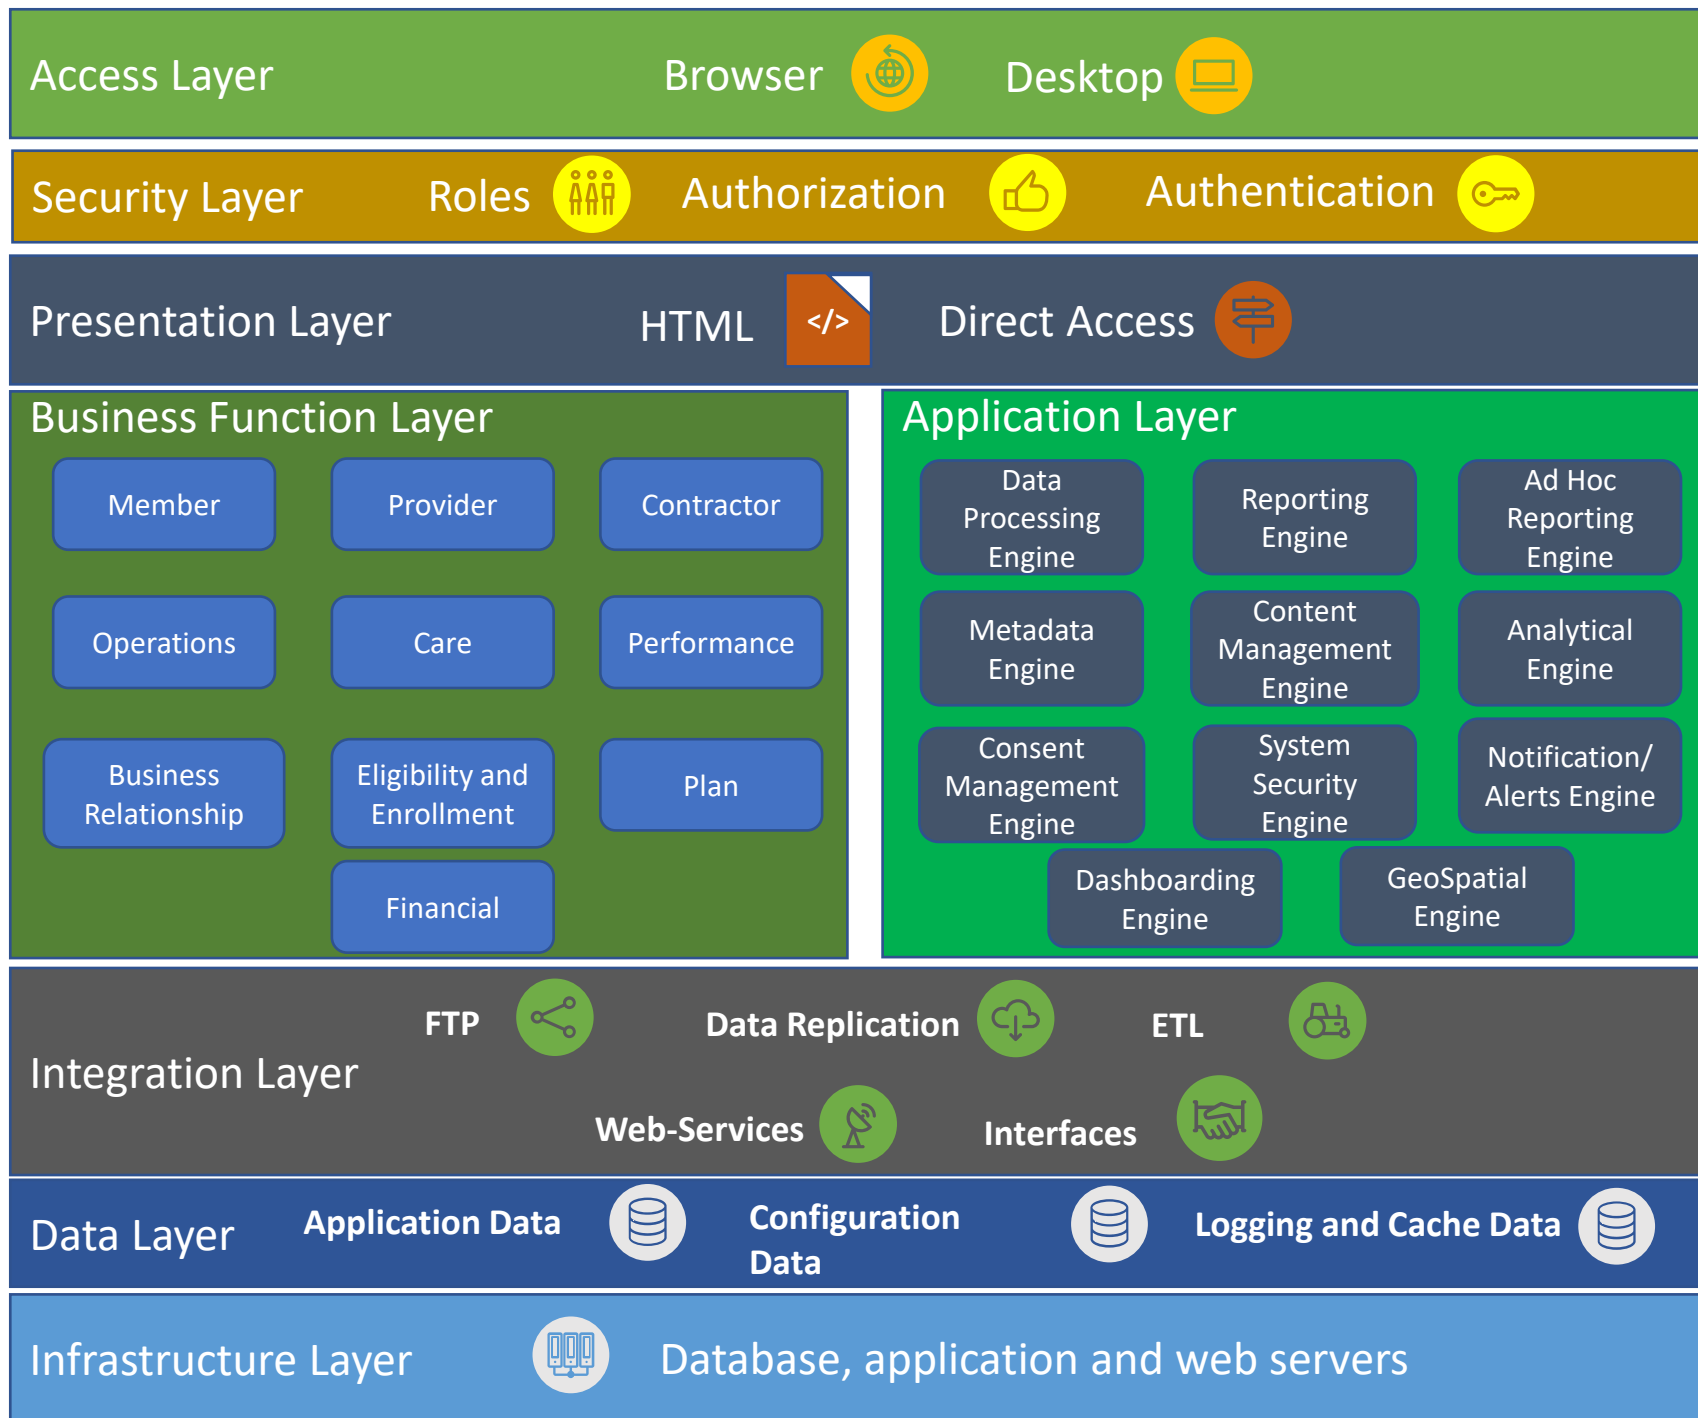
Access Layer Browser Desktop

Security Layer Roles Authorization Authentication

Presentation Layer HTML </> Direct Access

Business Function Layer

Member

Provider

Contractor

Operations

Care

Performance

Business Relationship

Eligibility and Enrollment

Plan

Financial

Application Layer

Data Processing Engine

Reporting Engine

Ad Hoc Reporting Engine

Metadata Engine

Content Management Engine

Analytical Engine

Consent Management Engine

System Security Engine

Notification/ Alerts Engine

Dashboarding Engine

GeoSpatial Engine

Integration Layer

FTP

Data Replication

ETL

Web-Services

Interfaces

Data Layer Application Data Configuration Data Logging and Cache Data

Infrastructure Layer Database, application and web servers